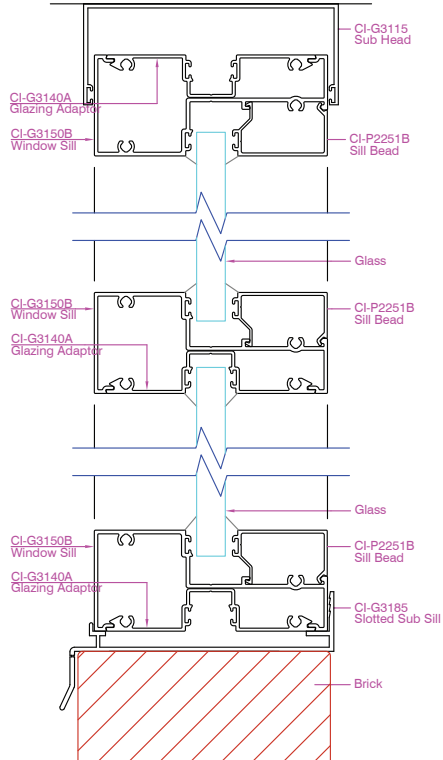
CI-G3115
Sub Head

CI-G3140A
Glazing Adaptor

CI-G3150B
Window Sill

CI-P2251B
Sill Bead

Glass

CI-G3150B
Window Sill

CI-P2251B
Sill Bead

CI-G3140A
Glazing Adaptor

Glass

CI-G3150B
Window Sill

CI-P2251B
Sill Bead

CI-G3140A
Glazing Adaptor

CI-G3185
Slotted Sub Sill

Brick